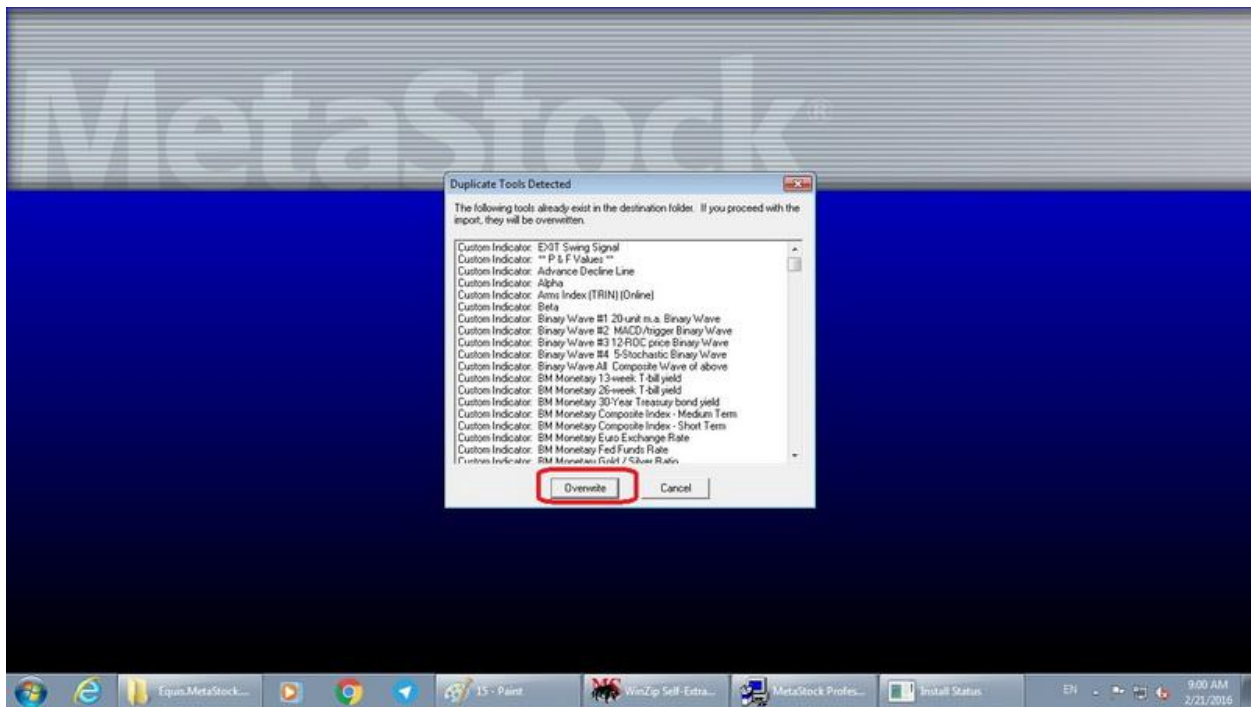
MetaStock®

Duplicate Tools Detected

The following tools already exist in the destination folder. If you proceed with the import, they will be overwritten.

Custom Indicator: EXIT Swing Signal
Custom Indicator: ** P & F Values **
Custom Indicator: Advance Decline Line
Custom Indicator: Alpha
Custom Indicator: Arms Index (TRIN) (Online)
Custom Indicator: Beta
Custom Indicator: Binary Wave #1 20-unit m.a. Binary Wave
Custom Indicator: Binary Wave #2 MACD/trigger Binary Wave
Custom Indicator: Binary Wave #3 12-ROC price Binary Wave
Custom Indicator: Binary Wave #4 5-Stochastic Binary Wave
Custom Indicator: Binary Wave All Composite Wave of above
Custom Indicator: BM Monetary 13-week T-bill yield
Custom Indicator: BM Monetary 26-week T-bill yield
Custom Indicator: BM Monetary 30-Year Treasury bond yield
Custom Indicator: BM Monetary Composite Index - Medium Term
Custom Indicator: BM Monetary Composite Index - Short Term
Custom Indicator: BM Monetary Euro Exchange Rate
Custom Indicator: BM Monetary Fed Funds Rate
Custom Indicator: BM Monetary Gold / Silver Ratio

Overwrite
Cancel

Equis.MetaStock...
15 - Paint
WinZip Self-Extra...
MetaStock Profes...
Install Status
EN
9:00 AM
2/21/2016